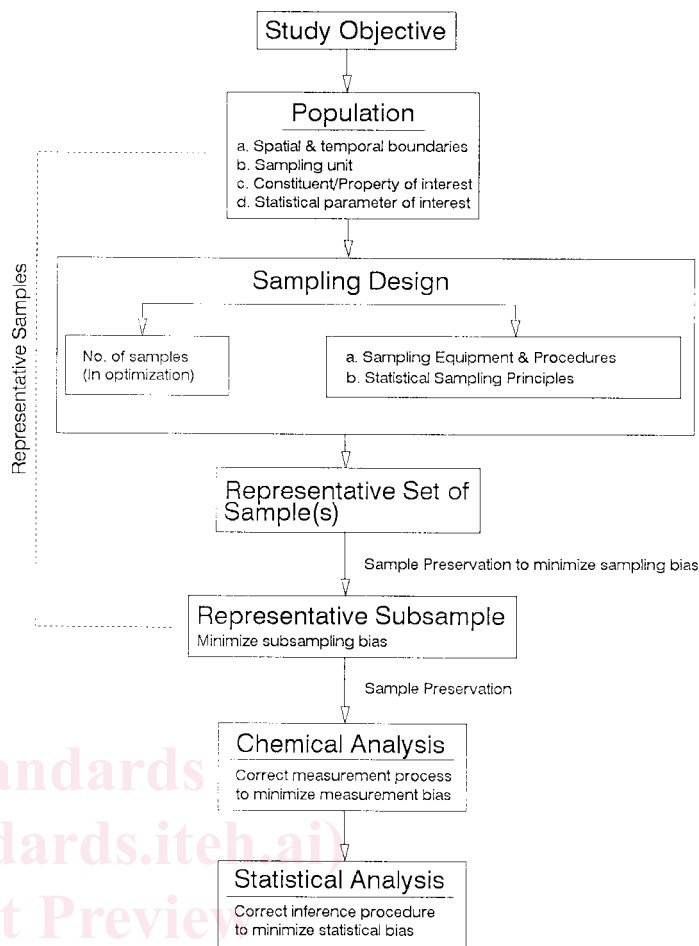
Study Objective

Population

a. Spatial & temporal boundaries
b. Sampling unit
c. Constituent/Property of interest
d. Statistical parameter of interest

Representative Samples

Sampling Design

No. of samples
(In optimization)

a. Sampling Equipment & Procedures
b. Statistical Sampling Principles

Representative Set of Sample(s)

Sample Preservation to minimize sampling bias

Representative Subsample
Minimize subsampling bias

Sample Preservation

Chemical Analysis
Correct measurement process to minimize measurement bias

Statistical Analysis
Correct inference procedure to minimize statistical bias

andards
dards.iteh.ai)
t Preview